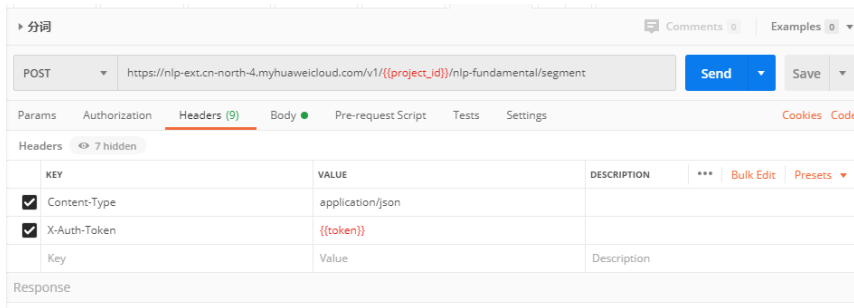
▸ 分词

Comments 0 | Examples 0 ▾

POST ▾ https://nlp-ext.cn-north-4.myhuaweicloud.com/v1/{{project_id}}/nlp-fundamental/segment

Send ▾ Save ▾

Params Authorization Headers (9) Body ● Pre-request Script Tests Settings Cookies Code

Headers 7 hidden

| KEY | VALUE | DESCRIPTION ••• Bulk Edit Presets ▾ |
|---|---|---|
| ☑ Content-Type | application/json | |
| ☑ X-Auth-Token | {{token}} | |
| Key | Value | Description |

Response